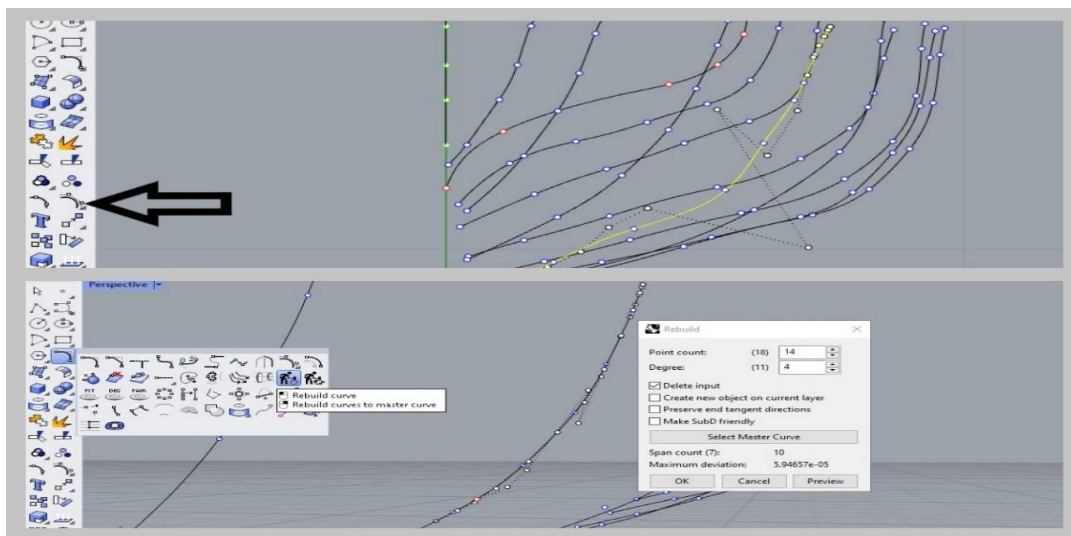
Perspective

Rebuild curve
Rebuild curves to master curve

Rebuild

Point count: (18) 14
Degree: (11) 4

Delete input
Create new object on current layer
Preserve end tangent directions
Make SubD friendly

Select Master Curve

Span count (7): 10
Maximum deviation: 5.94657e-05

OK Cancel Preview